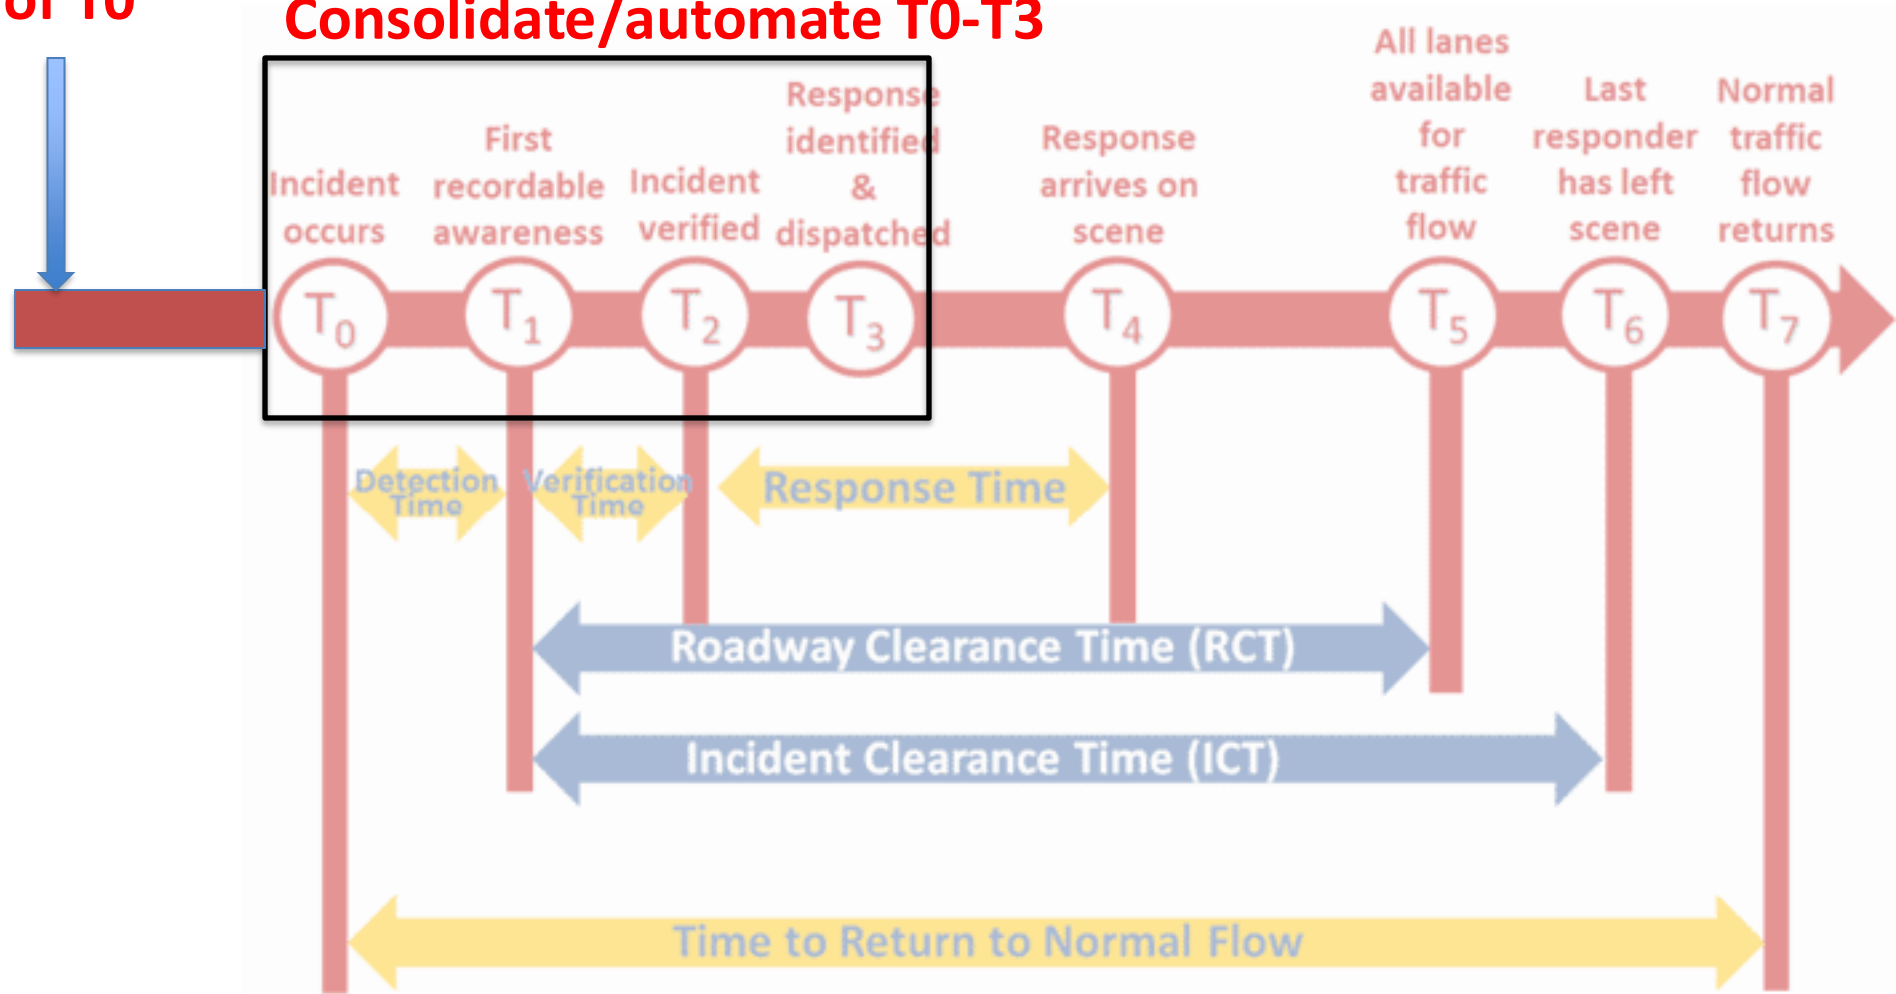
of T0

Consolidate/automate T0-T3

Incident occurs

First recordable awareness

Incident verified

Response identified & dispatched

Response arrives on scene

All lanes available for traffic flow

Last responder has left scene

Normal traffic flow returns

$T_0$

$T_1$

$T_2$

$T_3$

$T_4$

$T_5$

$T_6$

$T_7$

Detection Time

Verification Time

Response Time

Roadway Clearance Time (RCT)

Incident Clearance Time (ICT)

Time to Return to Normal Flow